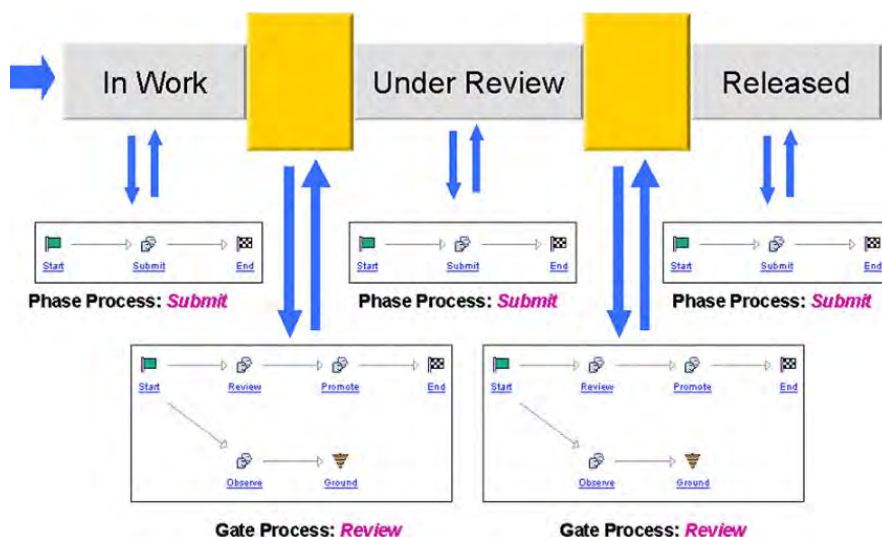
In Work

Under Review

Released

Start Submit End

Phase Process: Submit

Start Submit End

Phase Process: Submit

Start Submit End

Phase Process: Submit

Start Review Promote End

Observe Ground

Gate Process: Review

Start Review Promote End

Observe Ground

Gate Process: Review